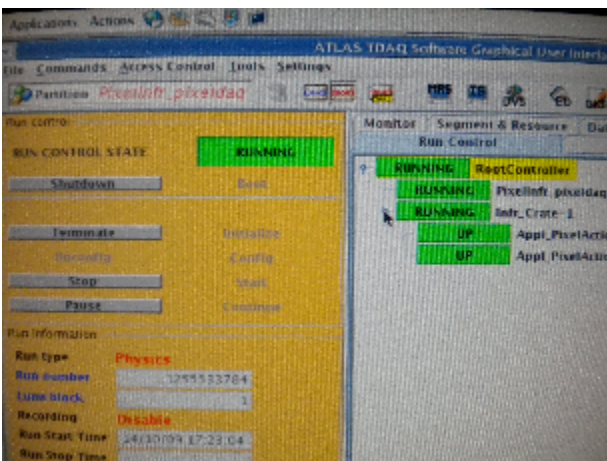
Applications Actions

ATLAS TDAQ Software Graphical User Interf

File Commands Access Control Tools Settings

Partition PixelInfr_pixeldaq

MRS IS DVS

Run control

RUN CONTROL STATE RUNNING

Shutdown Boot

Terminate Initialize

Unconfig Config

Stop Start

Pause Continue

Run Information

Run type Physics

Run number 1255533784

Lumi block 1

Recording Disable

Run Start Time 24/10/09 17:23:04

Run Stop Time

Monitor Segment & Resource

Run Control

RUNNING RootController

RUNNING PixelInfr_pixeldaq

RUNNING Infr_Crate-1

UP Appl_PixelActi

UP Appl_PixelActi